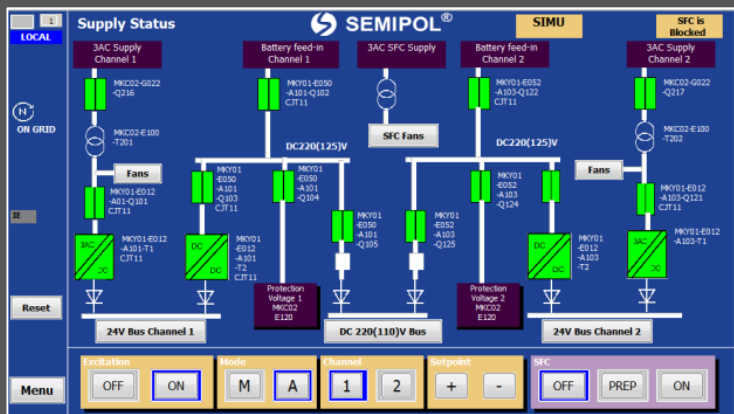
1
LOCAL
Supply Status
SEMIPOL®
SIMU
SFC is Blocked

ON GRID
II
Reset
Menu

3AC Supply Channel 1
MKC02-G022 -Q216
MKC02-E100 -T201
Fans
MKY01-E012 -A01-Q101 CJT11
3AC
DC
MKY01-E012 -A101-T1 CJT11

Battery feed-in Channel 1
MKY01-E050 -A101-Q102 CJT11
DC220(125)V
MKY01 -E050 -A101 -Q103 CJT11
MKY01 -E050 -A101 -Q104
DC
DC
MKY01 -E012 -A101 -T2 CJT11
MKY01 -E050 -A101 -Q105
Protection Voltage 1 MKC02 E120

3AC SFC Supply
SFC Fans

Battery feed-in Channel 2
MKY01-E052 -A103-Q122 CJT11
DC220(125)V
MKY01 -E052 -A103 -Q125
MKY01 -E052 -A103 -Q124
Protection Voltage 2 MKC02 E120
DC
DC
MKY01 -E012 -A103 -T2

3AC Supply Channel 2
MKC02-G022 -Q217
MKC02-E100 -T202
Fans
MKY01-E012 -A103-Q121 CJT11
3AC
DC
MKY01-E012 -A103-T1

24V Bus Channel 1
DC 220(110)V Bus
24V Bus Channel 2

Excitation
OFF
ON
Mode
M
A
Channel
1
2
Setpoint
+
-
SFC
OFF
PREP
ON